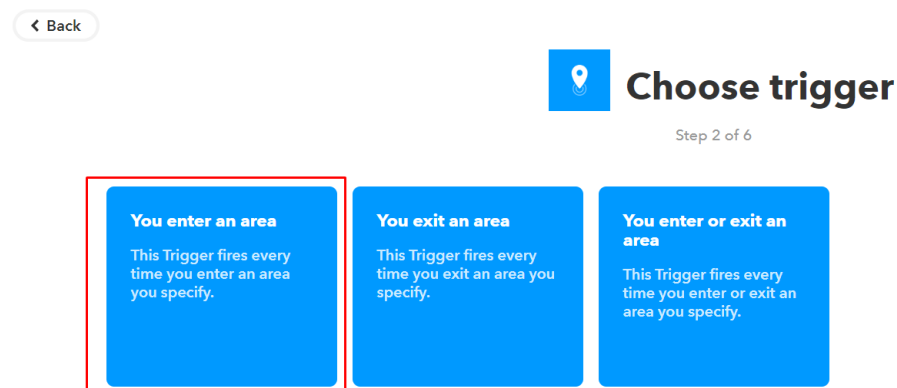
Back

Choose trigger

Step 2 of 6

You enter an area

This Trigger fires every time you enter an area you specify.

You exit an area

This Trigger fires every time you exit an area you specify.

You enter or exit an area

This Trigger fires every time you enter or exit an area you specify.